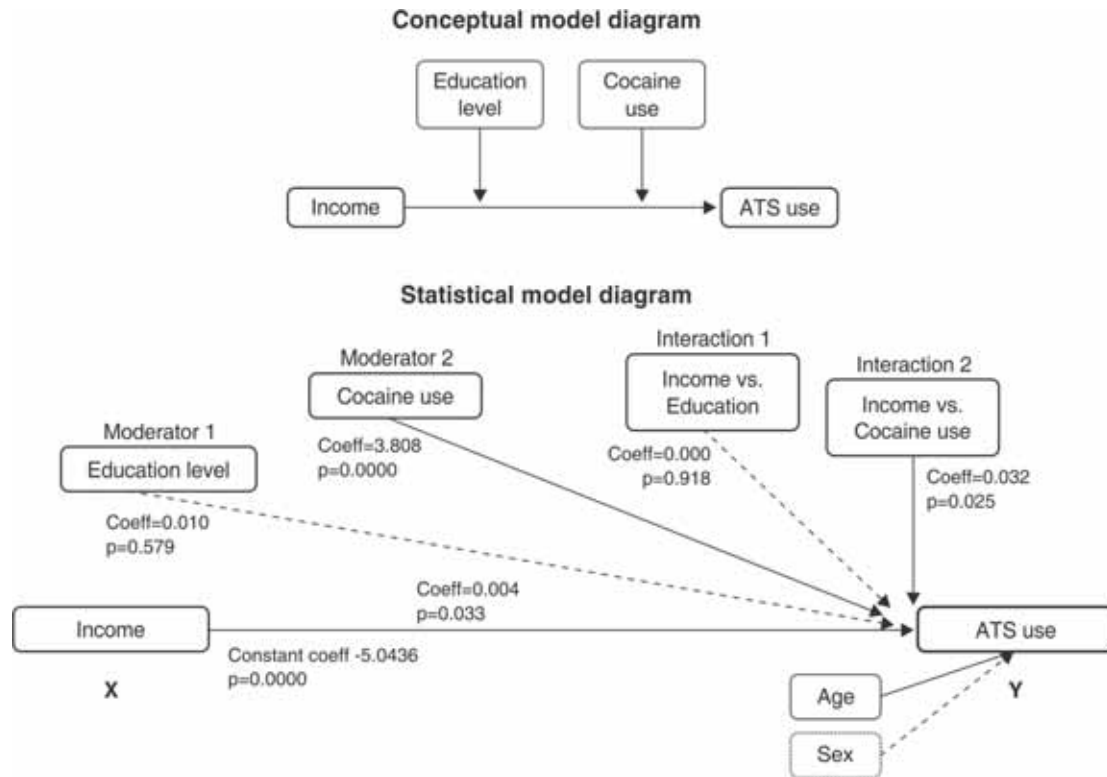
Conceptual model diagram

Education level

Cocaine use

Income

ATS use

Statistical model diagram

Moderator 2

Cocaine use

Interaction 1

Income vs. Education

Interaction 2

Income vs. Cocaine use

Moderator 1

Education level

Coeff=3.808
p=0.0000

Coeff=0.000
p=0.918

Coeff=0.032
p=0.025

Coeff=0.010
p=0.579

Coeff=0.004
p=0.033

Income

ATS use

Constant coeff -5.0436
p=0.0000

X

Age

Y

Sex